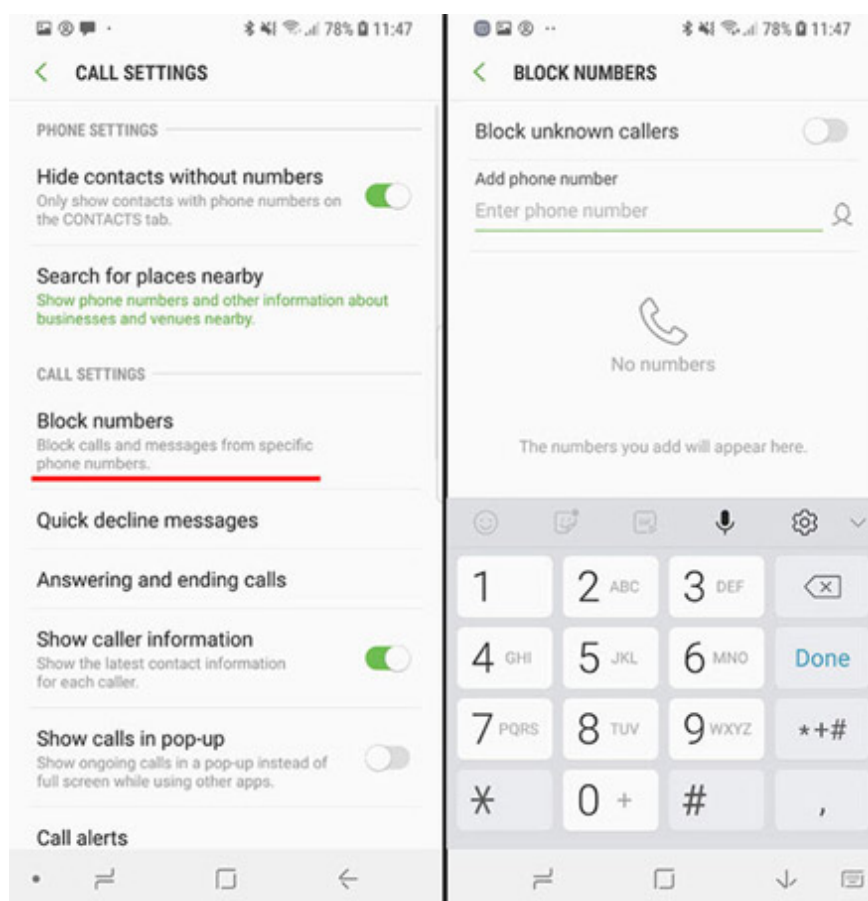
78% 11:47

CALL SETTINGS

PHONE SETTINGS

Hide contacts without numbers
Only show contacts with phone numbers on the CONTACTS tab.

Search for places nearby
Show phone numbers and other information about businesses and venues nearby.

CALL SETTINGS

Block numbers
Block calls and messages from specific phone numbers.

Quick decline messages

Answering and ending calls

Show caller information
Show the latest contact information for each caller.

Show calls in pop-up
Show ongoing calls in a pop-up instead of full screen while using other apps.

Call alerts

78% 11:47

BLOCK NUMBERS

Block unknown callers

Add phone number
Enter phone number

No numbers

The numbers you add will appear here.

1
2 ABC
3 DEF
4 GHI
5 JKL
6 MNO
Done
7 PQRS
8 TUV
9 WXYZ
*+#
*
0 +
#
,